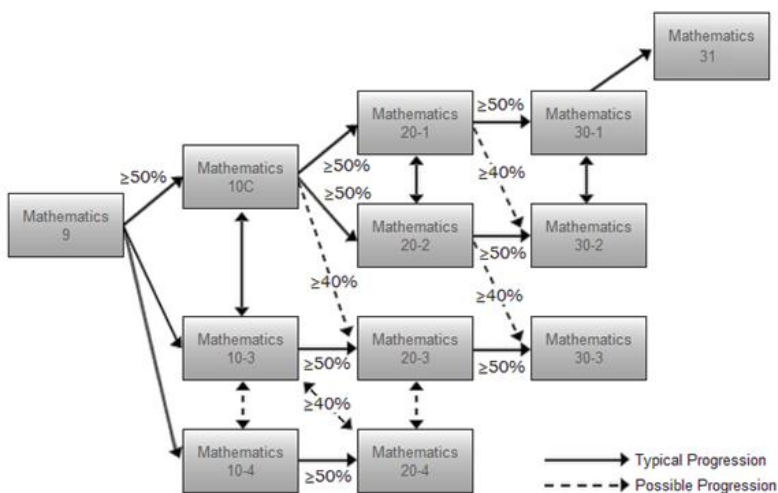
Mathematics 31

Mathematics 20-1

≥50%

Mathematics 30-1

≥50%

Mathematics 10C

≥50%

≥40%

Mathematics 9

≥50%

Mathematics 20-2

Mathematics 30-2

≥50%

≥40%

≥40%

Mathematics 10-3

Mathematics 20-3

Mathematics 30-3

≥50%

≥50%

≥40%

Mathematics 10-4

≥50%

Mathematics 20-4

Typical Progression

Possible Progression